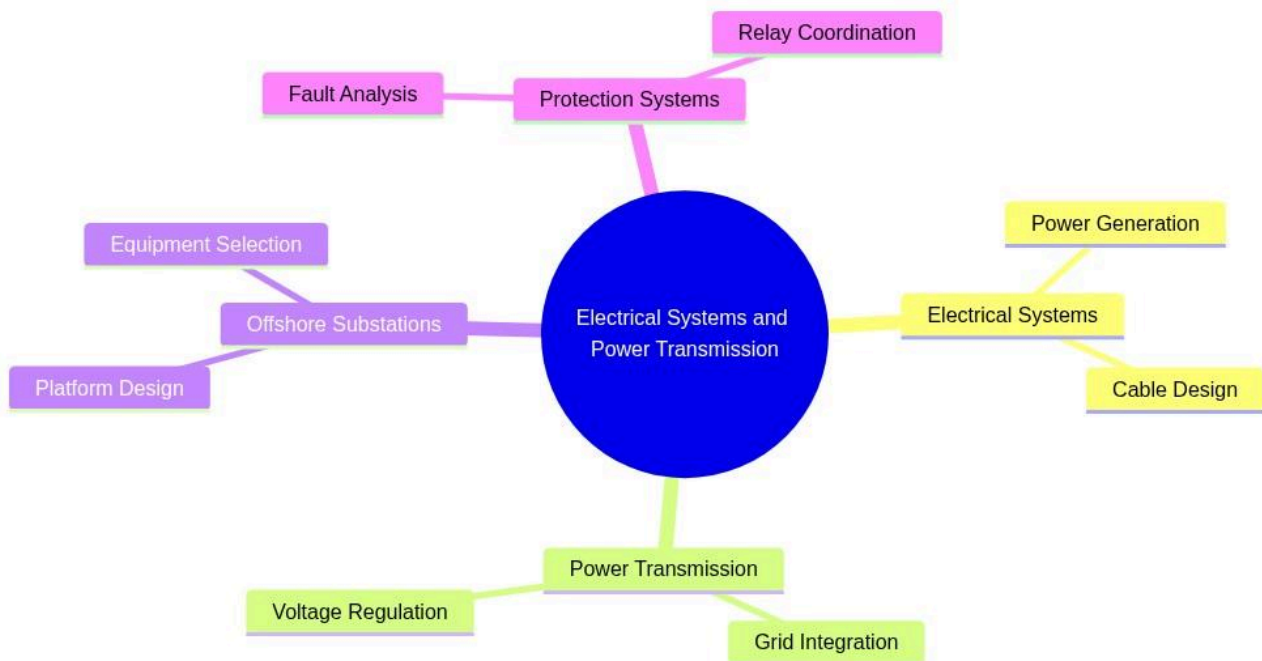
Electrical Systems and Power Transmission

Protection Systems

Fault Analysis

Relay Coordination

Electrical Systems

Power Generation

Cable Design

Power Transmission

Voltage Regulation

Grid Integration

Offshore Substations

Equipment Selection

Platform Design